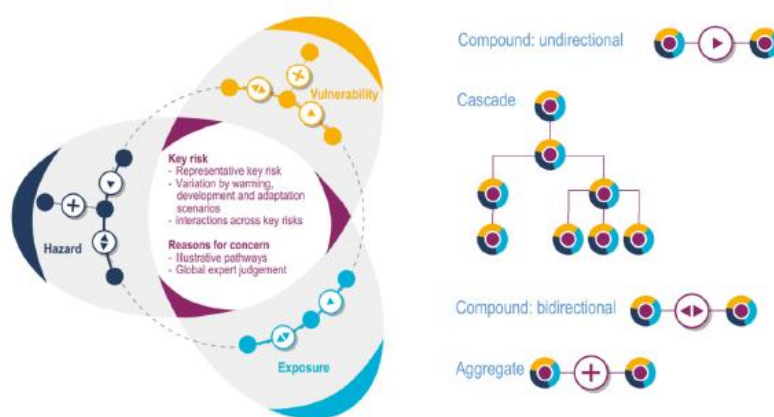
Vulnerability

Key risk
- Representative key risk
- Variation by warming, development and adaptation scenarios
- interactions across key risks

Reasons for concern
- Illustrative pathways
- Global expert judgement

Hazard

Exposure

Compound: undirectional

Cascade

Compound: bidirectional

Aggregate